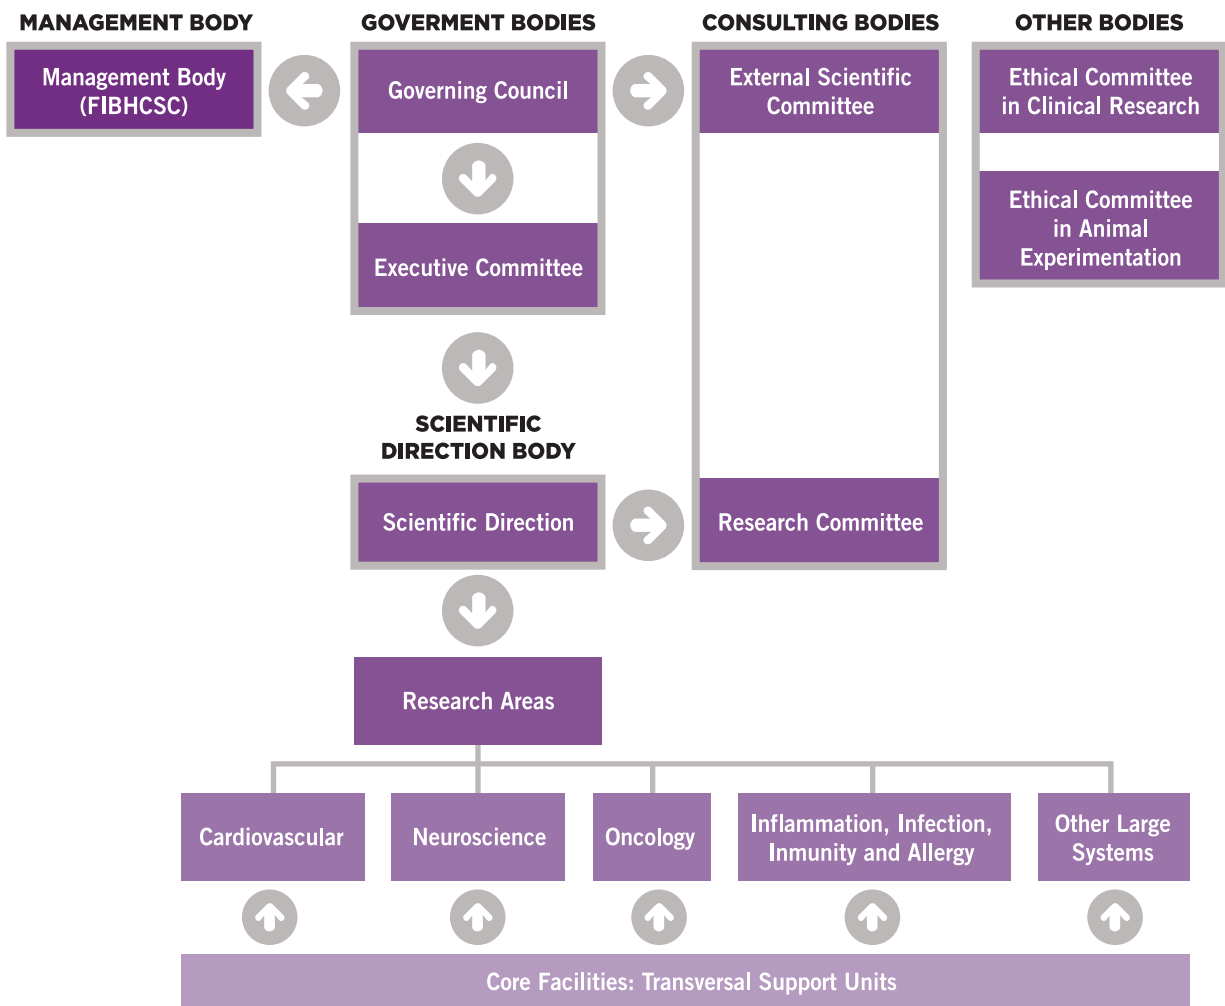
MANAGEMENT BODY

Management Body (FIBHCSC)

GOVERMENT BODIES

Governing Council

Executive Committee

CONSULTING BODIES

External Scientific Committee

Research Committee

OTHER BODIES

Ethical Committee in Clinical Research

Ethical Committee in Animal Experimentation

SCIENTIFIC DIRECTION BODY

Scientific Direction

Research Areas

Cardiovascular

Neuroscience

Oncology

Inflammation, Infection, Inmunity and Allergy

Other Large Systems

Core Facilities: Transversal Support Units